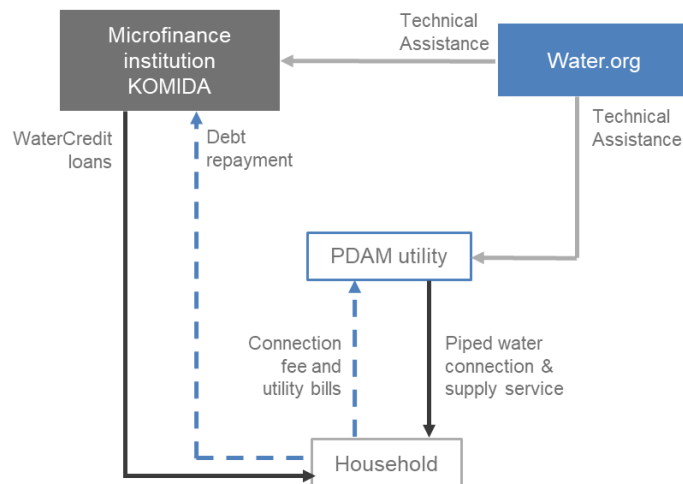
Microfinance institution KOMIDA

Technical Assistance

Water.org

WaterCredit loans

Debt repayment

Technical Assistance

PDAM utility

Connection fee and utility bills

Piped water connection & supply service

Household